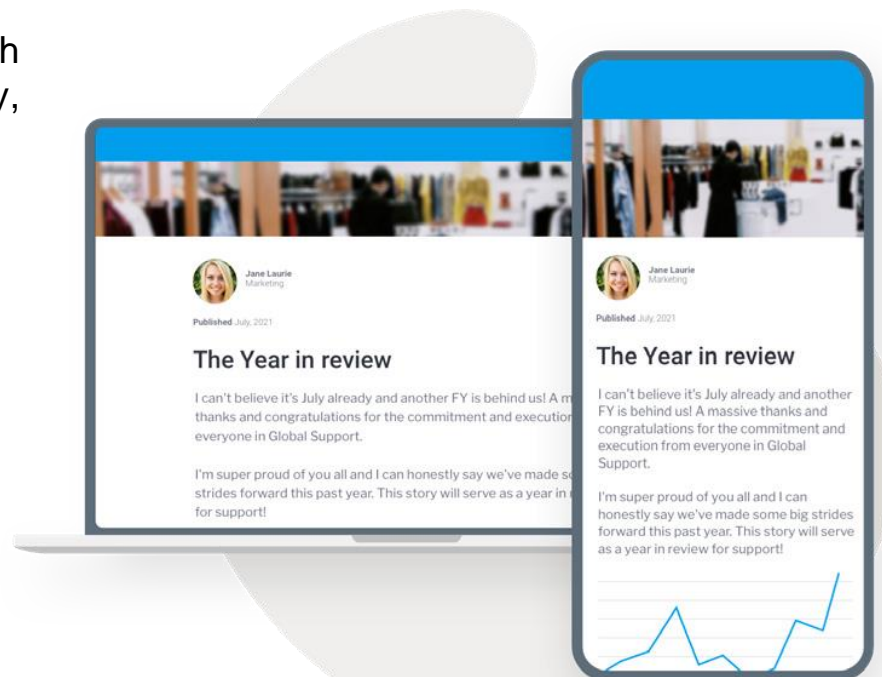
h
y,

Jane Laurie
Marketing

Published July, 2021

The Year in review

I can't believe it's July already and another FY is behind us! A m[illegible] thanks and congratulations for the commitment and execution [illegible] everyone in Global Support.

I'm super proud of you all and I can honestly say we've made s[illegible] strides forward this past year. This story will serve as a year in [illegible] for support!

Jane Laurie
Marketing

Published July, 2021

The Year in review

I can't believe it's July already and another FY is behind us! A massive thanks and congratulations for the commitment and execution from everyone in Global Support.

I'm super proud of you all and I can honestly say we've made some big strides forward this past year. This story will serve as a year in review for support!